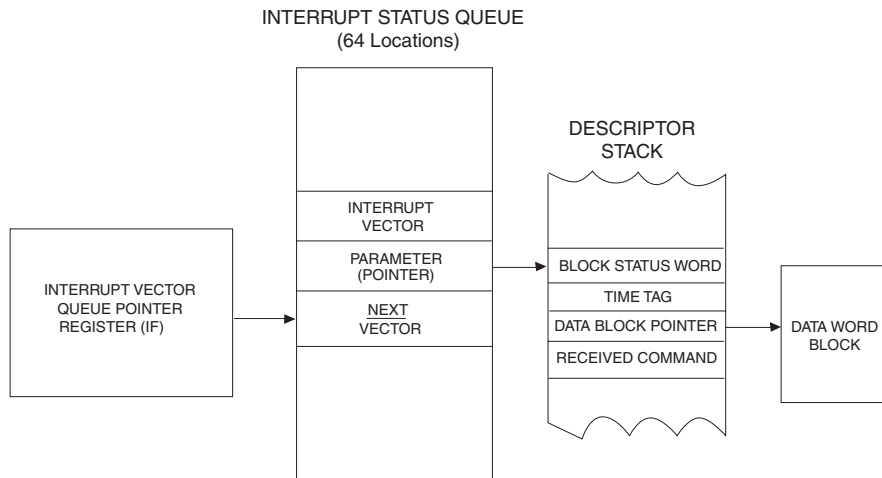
INTERRUPT STATUS QUEUE
(64 Locations)

DESCRIPTOR
STACK

INTERRUPT VECTOR
QUEUE POINTER
REGISTER (IF)

INTERRUPT
VECTOR

PARAMETER
(POINTER)

NEXT
VECTOR

BLOCK STATUS WORD

TIME TAG

DATA BLOCK POINTER

RECEIVED COMMAND

DATA WORD
BLOCK